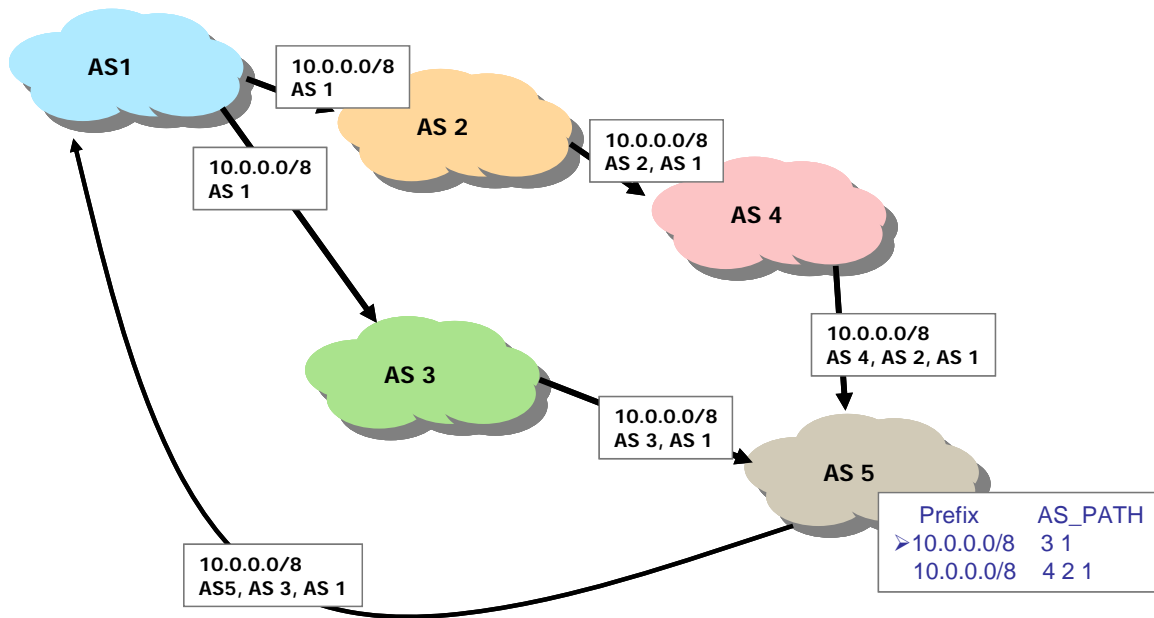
AS1

10.0.0.0/8
AS 1

AS 2

10.0.0.0/8
AS 1

10.0.0.0/8
AS 2, AS 1

AS 4

10.0.0.0/8
AS 4, AS 2, AS 1

AS 3

10.0.0.0/8
AS 3, AS 1

AS 5

| Prefix | AS_PATH |
|---|---|
| ➢10.0.0.0/8 | 3 1 |
| 10.0.0.0/8 | 4 2 1 |

10.0.0.0/8
AS5, AS 3, AS 1